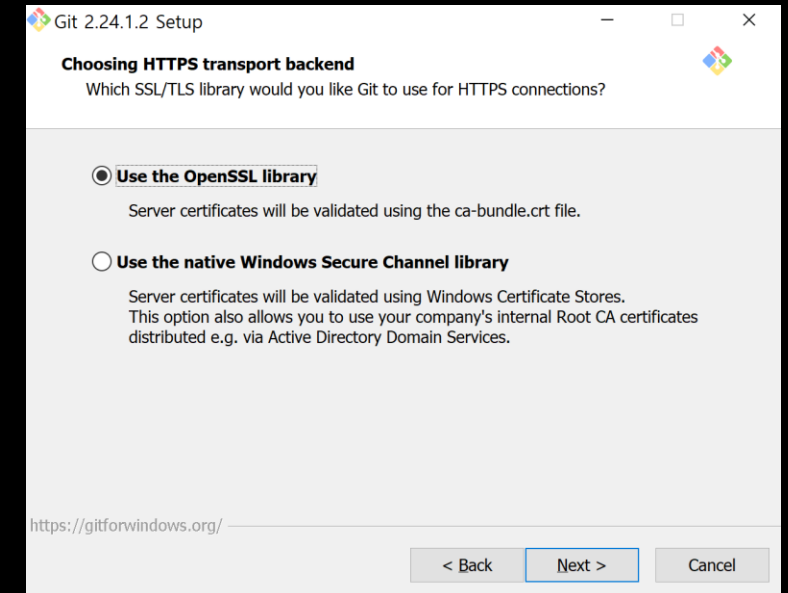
Git 2.24.1.2 Setup

Choosing HTTPS transport backend
Which SSL/TLS library would you like Git to use for HTTPS connections?

Use the OpenSSL library

Server certificates will be validated using the ca-bundle.crt file.

Use the native Windows Secure Channel library

Server certificates will be validated using Windows Certificate Stores. This option also allows you to use your company's internal Root CA certificates distributed e.g. via Active Directory Domain Services.

https://gitforwindows.org/

< Back
Next >
Cancel